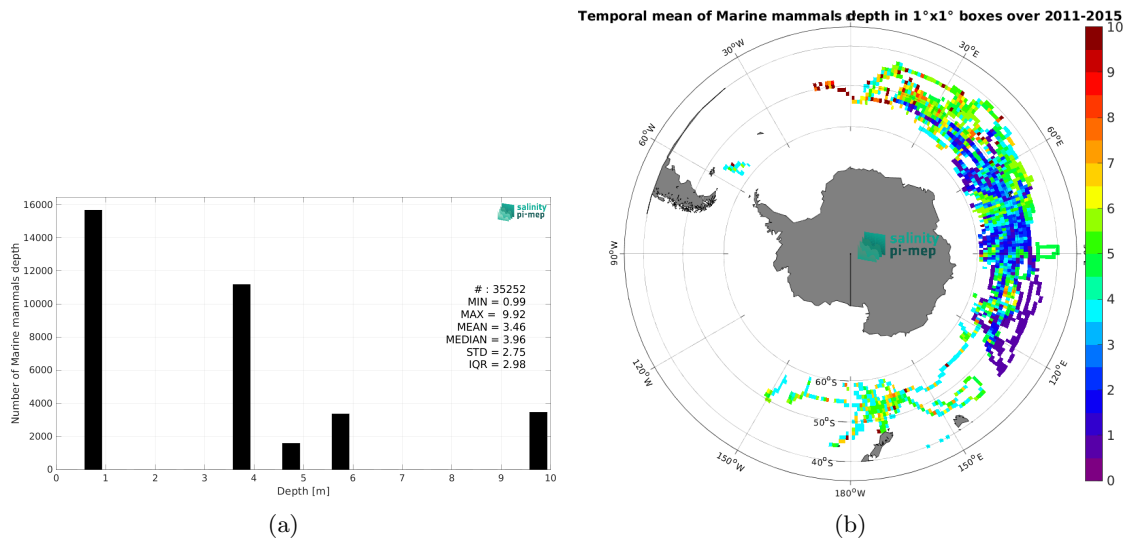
salinity pi-mep

# : 35252
MIN = 0.99
MAX = 9.92
MEAN = 3.46
MEDIAN = 3.96
STD = 2.75
IQR = 2.98

Number of Marine mammals depth

16000
14000
12000
10000
8000
6000
4000
2000
0

0 1 2 3 4 5 6 7 8 9 10
Depth [m]

(a)

Temporal mean of Marine mammals depth in 1°x1° boxes over 2011-2015

$30^oW$
$30^oE$
$60^oW$
$60^oE$
$90^oW$
$90^oE$
$120^oW$
$120^oE$
$150^oW$
$150^oE$
$180^oW$
$60^oS$
$50^oS$
$40^oS$

salinity pi-mep

10
9
8
7
6
5
4
3
2
1
0

(b)